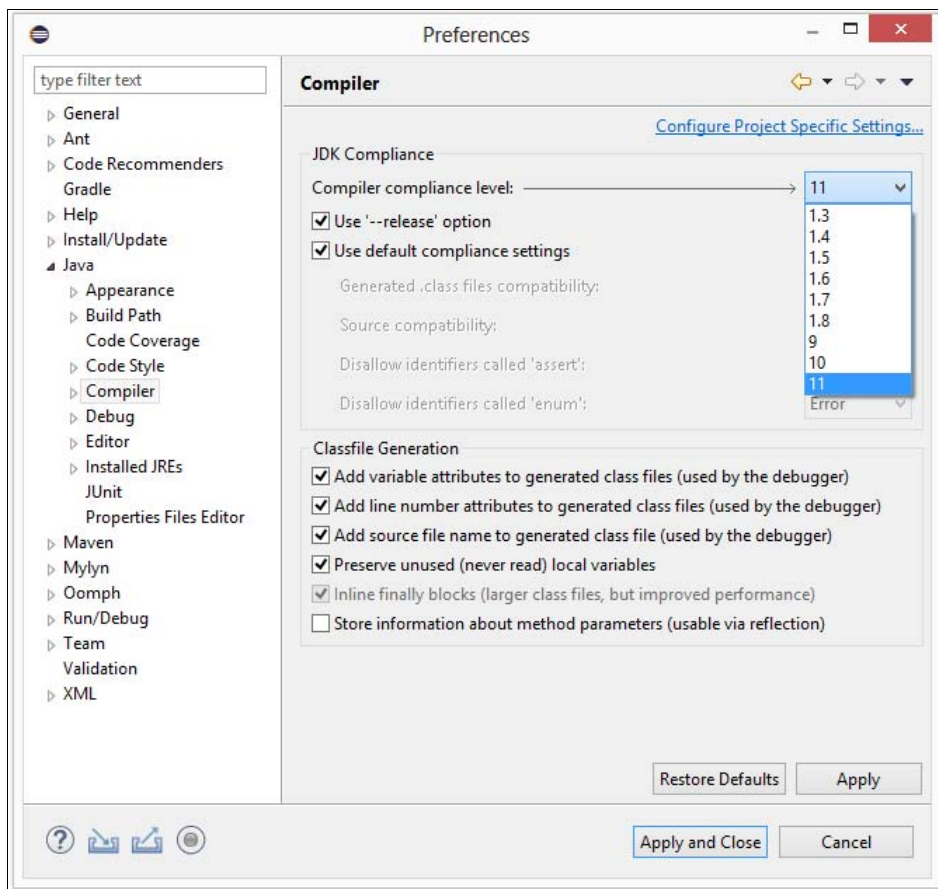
Preferences

type filter text

General
Ant
Code Recommenders
Gradle
Help
Install/Update
Java
Appearance
Build Path
Code Coverage
Code Style
Compiler
Debug
Editor
Installed JREs
JUnit
Properties Files Editor
Maven
Mylyn
Oomph
Run/Debug
Team
Validation
XML

Compiler

Configure Project Specific Settings...

JDK Compliance

Compiler compliance level: 11

1.3
1.4
1.5
1.6
1.7
1.8
9
10
11

Use '--release' option
Use default compliance settings

Generated .class files compatibility:
Source compatibility:
Disallow identifiers called 'assert':
Disallow identifiers called 'enum': Error

Classfile Generation

Add variable attributes to generated class files (used by the debugger)
Add line number attributes to generated class files (used by the debugger)
Add source file name to generated class file (used by the debugger)
Preserve unused (never read) local variables
Inline finally blocks (larger class files, but improved performance)
Store information about method parameters (usable via reflection)

Restore Defaults
Apply

Apply and Close
Cancel